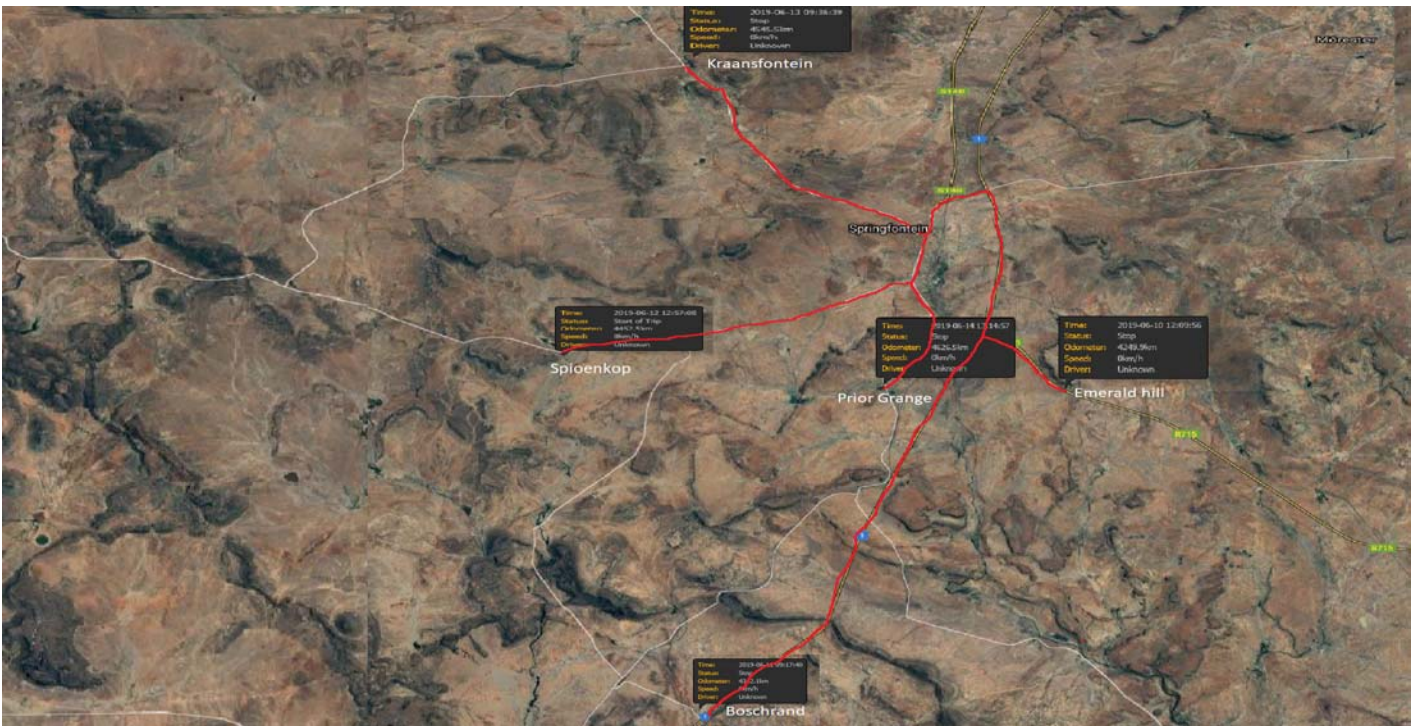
Time: 2019-06-13 09:36:39
Status: Stop
Odometer: 4545.5km
Speed: 0km/h
Driver: Unknown

Kraansfontein

Moteeper

R390

R390

Springfontein

Time: 2019-06-12 12:57:08
Status: Start of Trip
Odometer: 4457.5km
Speed: 0km/h
Driver: Unknown

Spioenkop

Time: 2019-06-14 13:14:57
Status: Stop
Odometer: 4626.5km
Speed: 0km/h
Driver: Unknown

Prior Grange

Time: 2019-06-10 12:09:56
Status: Stop
Odometer: 4249.9km
Speed: 0km/h
Driver: Unknown

Emerald hill

R715

R715

Time: 2019-06-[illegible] 09:17:40
Status: Stop
Odometer: 45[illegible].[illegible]km
Speed: 0km/h
Driver: Unknown

Boschrand